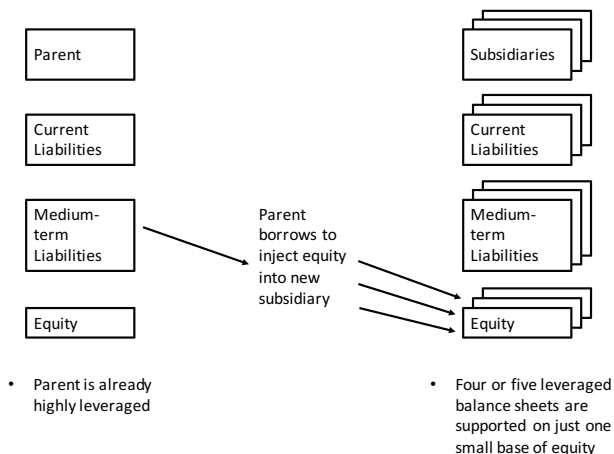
Parent

Current Liabilities

Medium-term Liabilities

Equity

Parent borrows to inject equity into new subsidiary

Subsidiaries

Current Liabilities

Medium-term Liabilities

Equity

• Parent is already highly leveraged

• Four or five leveraged balance sheets are supported on just one small base of equity